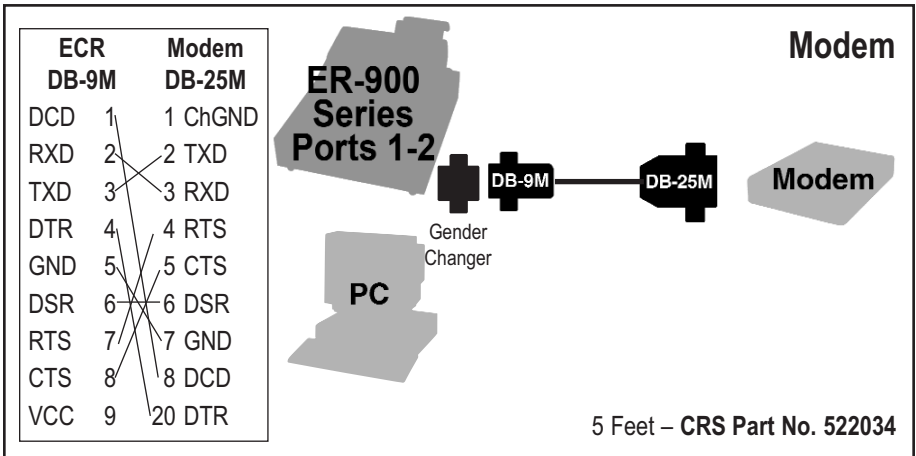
| ECR DB-9M | | Modem DB-25M | |
|---|---|---|---|
| DCD | 1 | 1 | ChGND |
| RXD | 2 | 2 | TXD |
| TXD | 3 | 3 | RXD |
| DTR | 4 | 4 | RTS |
| GND | 5 | 5 | CTS |
| DSR | 6 | 6 | DSR |
| RTS | 7 | 7 | GND |
| CTS | 8 | 8 | DCD |
| VCC | 9 | 20 | DTR |

Modem

ER-900 Series Ports 1-2

DB-9M

DB-25M

Modem

Gender Changer

PC

5 Feet – CRS Part No. 522034